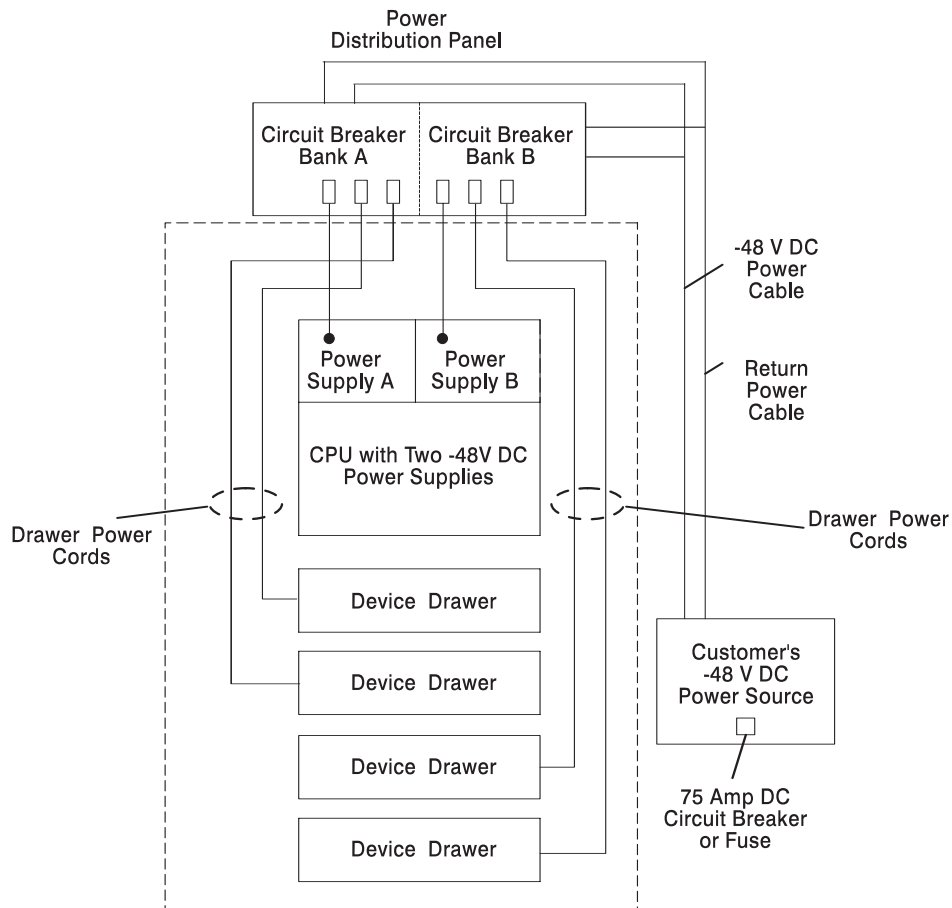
Power
Distribution Panel

Circuit Breaker
Bank A

Circuit Breaker
Bank B

-48 V DC
Power
Cable

Return
Power
Cable

Power
Supply A

Power
Supply B

CPU with Two -48V DC
Power Supplies

Drawer Power
Cords

Drawer Power
Cords

Device Drawer

Device Drawer

Device Drawer

Device Drawer

Customer's
-48 V DC
Power Source

75 Amp DC
Circuit Breaker
or Fuse